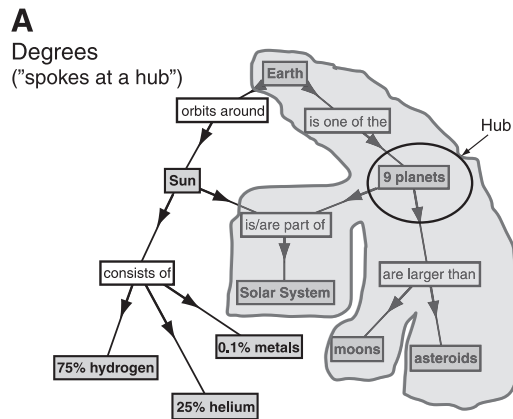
A

Degrees
("spokes at a hub")

Earth

orbits around

is one of the

Hub

Sun

9 planets

is/are part of

consists of

Solar System

are larger than

0.1% metals

moons

asteroids

75% hydrogen

25% helium